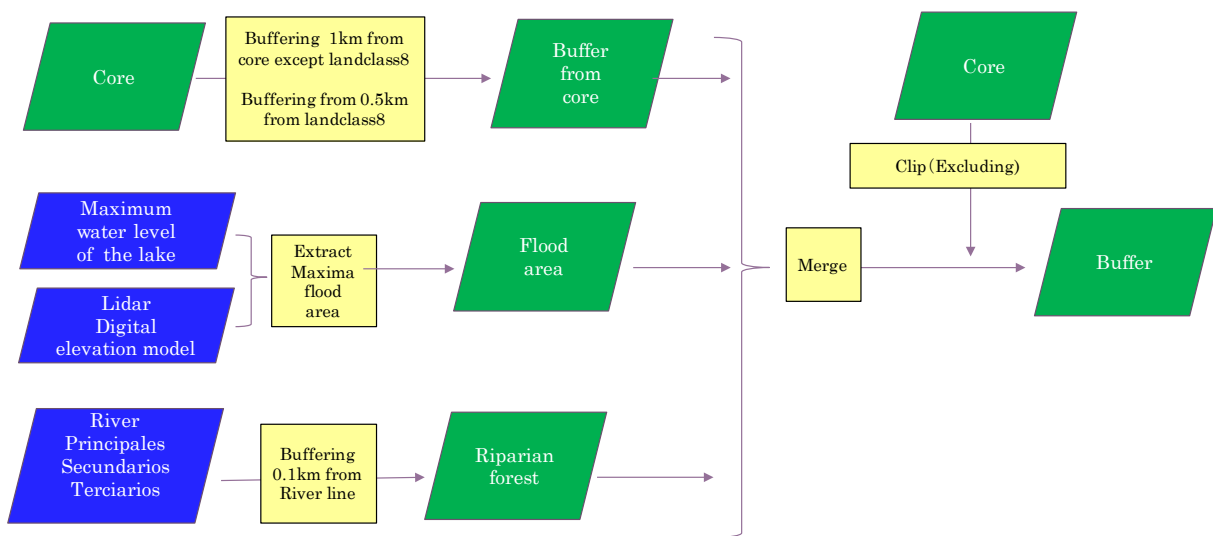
Core

Buffering 1km from core except landclass8

Buffering from 0.5km from landclass8

Buffer from core

Core

Clip(Excluding)

Maximum water level of the lake

Lidar Digital elevation model

Extract Maxima flood area

Flood area

Merge

Buffer

River Principales Secundarios Terciarios

Buffering 0.1km from River line

Riparian forest